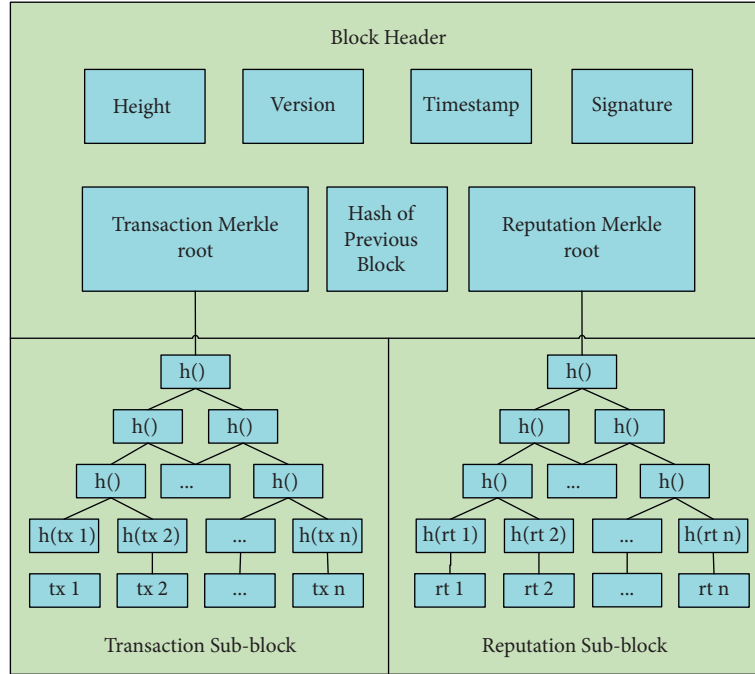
Block Header

Height

Version

Timestamp

Signature

Transaction Merkle root

Hash of Previous Block

Reputation Merkle root

h()

h()

h()

h()

...

h()

h(tx 1)

h(tx 2)

...

h(tx n)

tx 1

tx 2

...

tx n

Transaction Sub-block

h()

h()

h()

h()

...

h()

h(rt 1)

h(rt 2)

...

h(rt n)

rt 1

rt 2

...

rt n

Reputation Sub-block